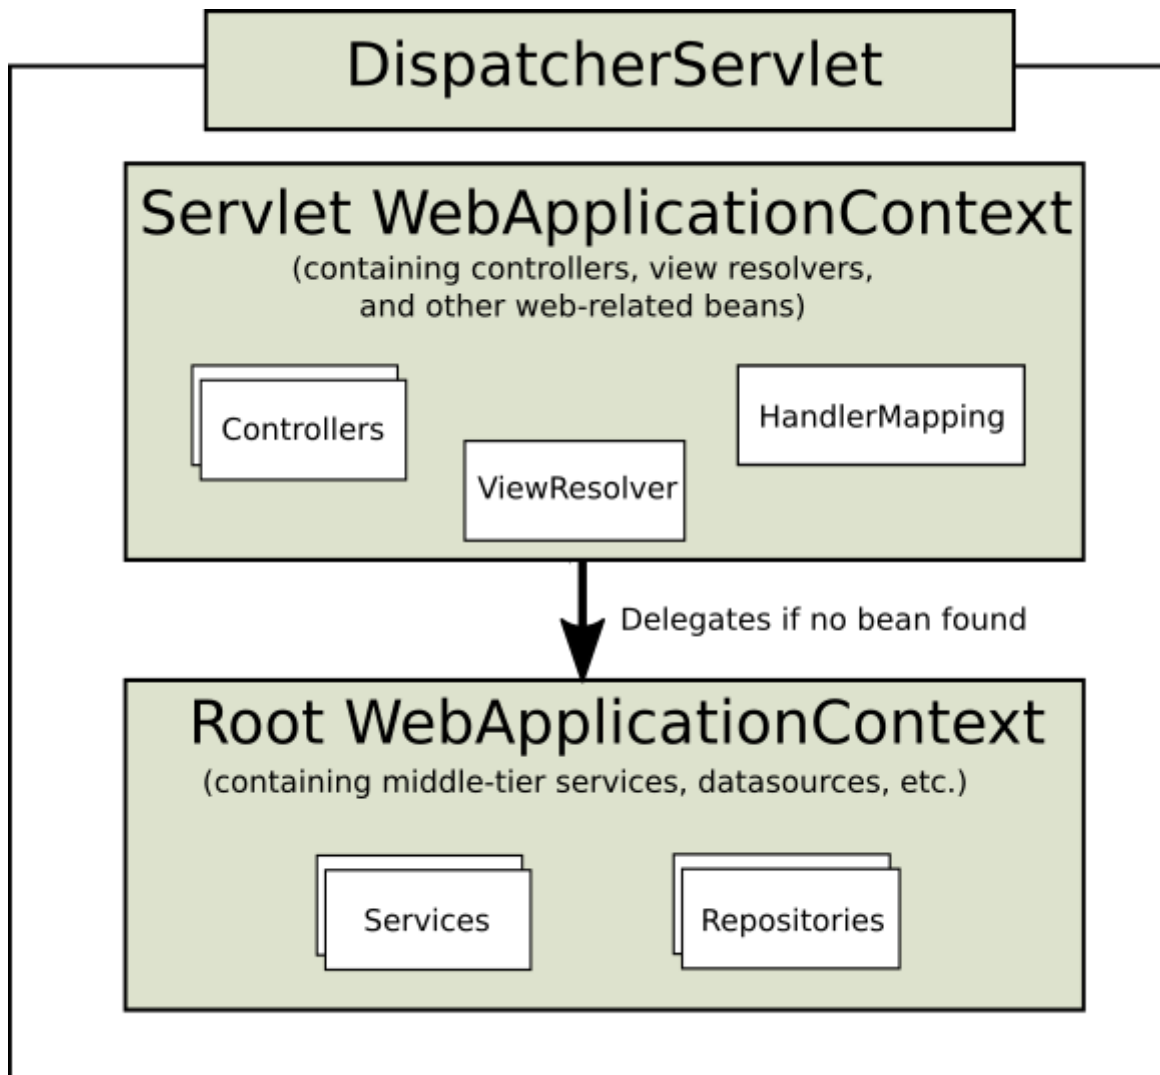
DispatcherServlet

Servlet WebApplicationContext
(containing controllers, view resolvers, and other web-related beans)

Controllers

ViewResolver

HandlerMapping

Delegates if no bean found

Root WebApplicationContext
(containing middle-tier services, datasources, etc.)

Services

Repositories